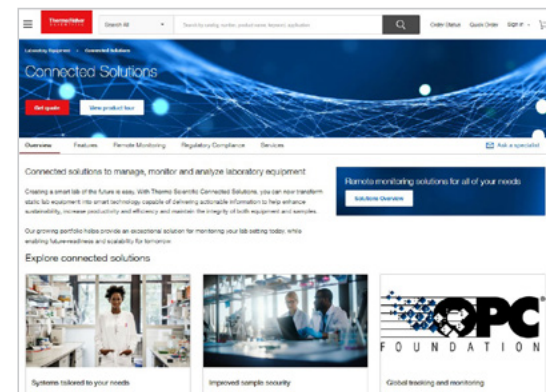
ThermoFisher SCIENTIFIC

Search All

Search by catalog number, product name, keyword, application

Order Status Quick Order Sign in

Laboratory Equipment > Connected Solutions

Connected Solutions

Get quote

View product tour

Overview Features Remote Monitoring Regulatory Compliance Services

Ask a specialist

Connected solutions to manage, monitor and analyze laboratory equipment

Creating a smart lab of the future is easy. With Thermo Scientific Connected Solutions, you can now transform static lab equipment into smart technology capable of delivering actionable information to help enhance sustainability, increase productivity and efficiency and maintain the integrity of both equipment and samples.

Our growing portfolio helps provide an exceptional solution for monitoring your lab setting today, while enabling future-readiness and scalability for tomorrow.

Remote monitoring solutions for all of your needs

Solutions Overview

Explore connected solutions

OPC FOUNDATION

Systems tailored to your needs

Improved sample security

Global tracking and monitoring